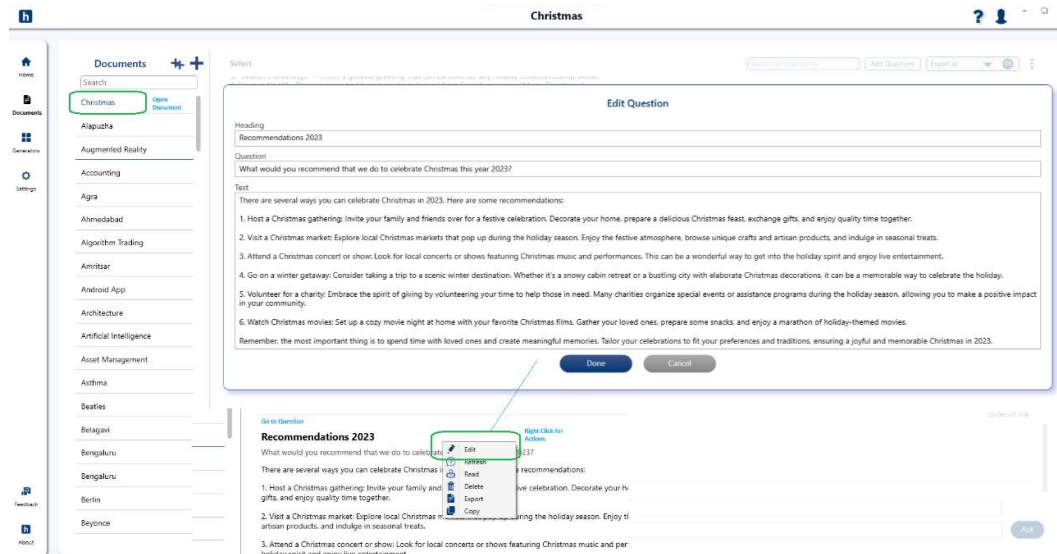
h

Christmas

?

Home

Documents

Generators

Settings

Feedback

About

Documents

Search

Christmas

Open Document

Alapuzha

Augmented Reality

Accounting

Agra

Ahmedabad

Algorithm Trading

Amritsar

Android App

Architecture

Artificial Intelligence

Asset Management

Asthma

Beatles

Belagavi

Bengaluru

Bengaluru

Berlin

Beyonce

Select

Search in documents

Add Questions

Export as

Edit Question

Heading

Recommendations 2023

Question

What would you recommend that we do to celebrate Christmas this year 2023?

Text

There are several ways you can celebrate Christmas in 2023. Here are some recommendations:

1. Host a Christmas gathering: Invite your family and friends over for a festive celebration. Decorate your home, prepare a delicious Christmas feast, exchange gifts, and enjoy quality time together.

2. Visit a Christmas market: Explore local Christmas markets that pop up during the holiday season. Enjoy the festive atmosphere, browse unique crafts and artisan products, and indulge in seasonal treats.

3. Attend a Christmas concert or show: Look for local concerts or shows featuring Christmas music and performances. This can be a wonderful way to get into the holiday spirit and enjoy live entertainment.

4. Go on a winter getaway: Consider taking a trip to a scenic winter destination. Whether it's a snowy cabin retreat or a bustling city with elaborate Christmas decorations, it can be a memorable way to celebrate the holiday.

5. Volunteer for a charity: Embrace the spirit of giving by volunteering your time to help those in need. Many charities organize special events or assistance programs during the holiday season, allowing you to make a positive impact in your community.

6. Watch Christmas movies: Set up a cozy movie night at home with your favorite Christmas films. Gather your loved ones, prepare some snacks, and enjoy a marathon of holiday-themed movies.

Remember, the most important thing is to spend time with loved ones and create meaningful memories. Tailor your celebrations to fit your preferences and traditions, ensuring a joyful and memorable Christmas in 2023.

Done

Cancel

Go to Question

Right Click for Actions

Recommendations 2023

What would you recommend that we do to celebrat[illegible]023?

There are several ways you can celebrate Christmas i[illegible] recommendations:

1. Host a Christmas gathering: Invite your family and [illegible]ive celebration. Decorate your h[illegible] gifts, and enjoy quality time together.

2. Visit a Christmas market: Explore local Christmas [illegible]ring the holiday season. Enjoy th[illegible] artisan products, and indulge in seasonal treats.

3. Attend a Christmas concert or show: Look for local concerts or shows featuring Christmas music and per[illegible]

Edit

Refresh

Read

Delete

Export

Copy

Ask